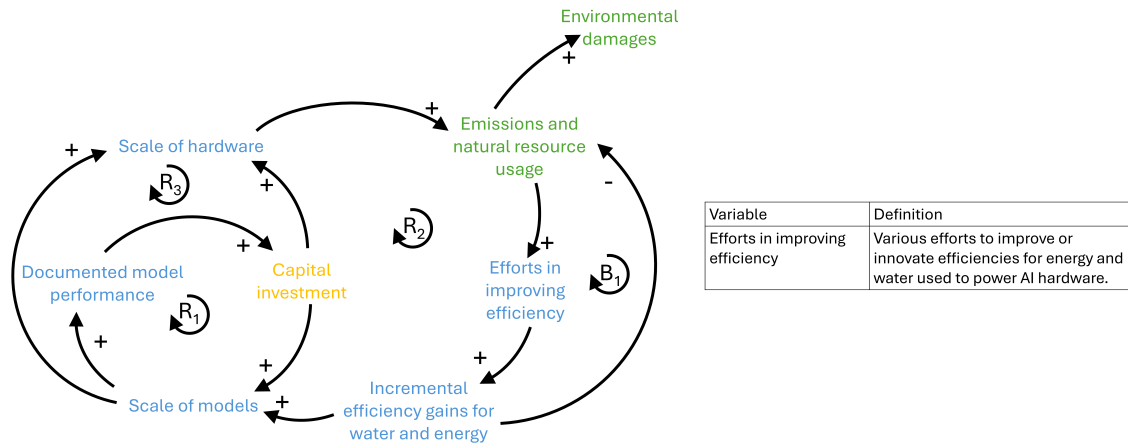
Environmental damages

+

+

Scale of hardware

Emissions and natural resource usage

+

$R_3$

+

-

$R_2$

+

+

Documented model performance

Capital investment

Efforts in improving efficiency

$B_1$

$R_1$

+

+

+

Scale of models

+

Incremental efficiency gains for water and energy

| Variable | Definition |
|---|---|
| Efforts in improving efficiency | Various efforts to improve or innovate efficiencies for energy and water used to power AI hardware. |